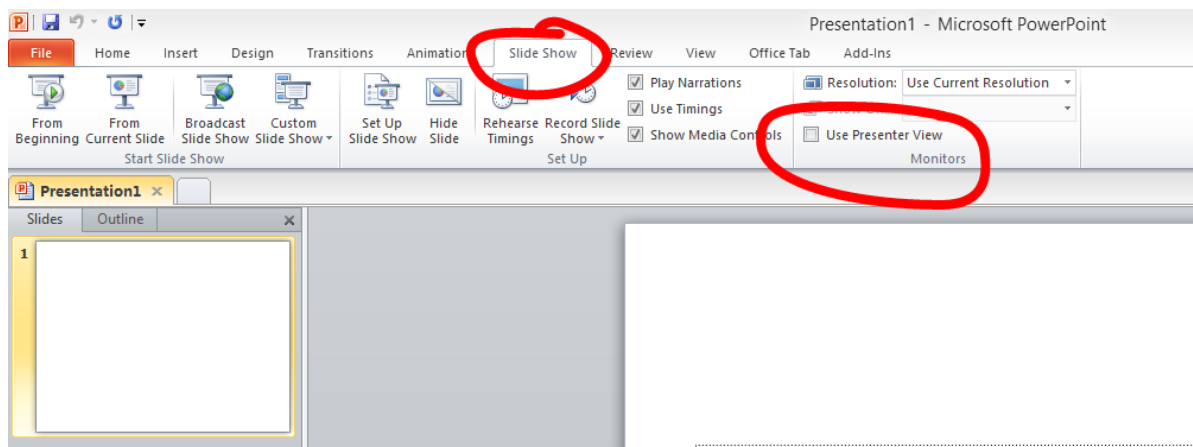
Presentation1 - Microsoft PowerPoint

File Home Insert Design Transitions Animation Slide Show Review View Office Tab Add-Ins

From Beginning
From Current Slide
Broadcast Slide Show
Custom Slide Show
Start Slide Show

Set Up Slide Show
Hide Slide
Rehearse Timings
Record Slide Show
Play Narrations
Use Timings
Show Media Controls
Set Up

Resolution: Use Current Resolution
Show On: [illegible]
Use Presenter View
Monitors

Presentation1 ×

Slides Outline ×

1